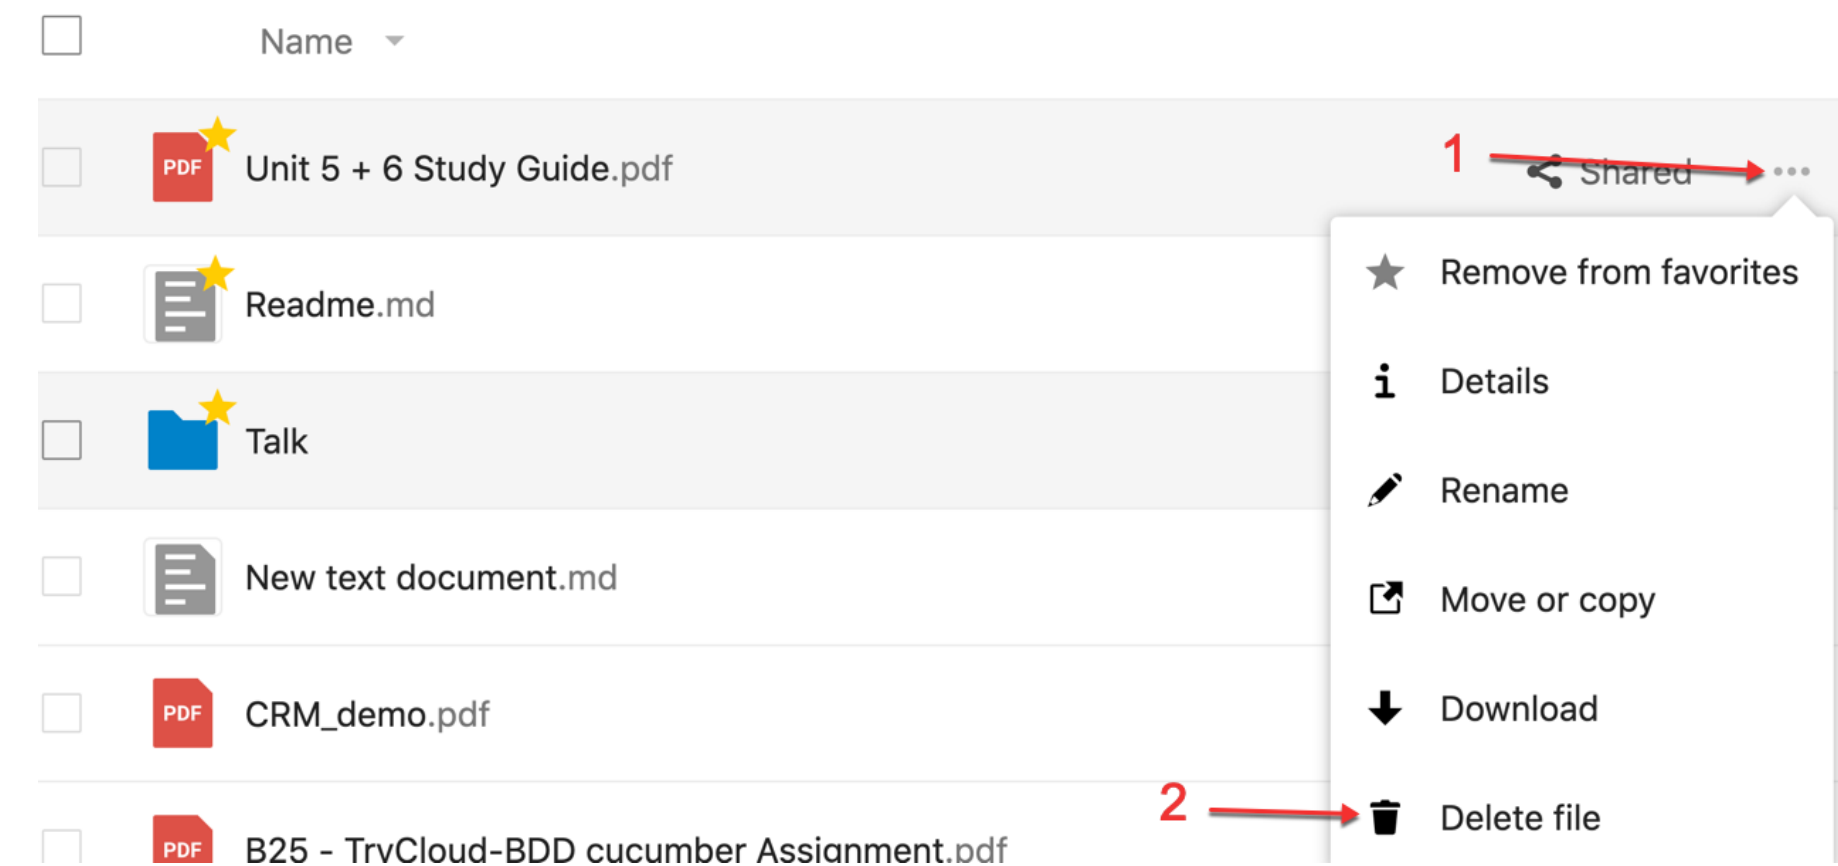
Name

PDF Unit 5 + 6 Study Guide.pdf

1 Shared ···

Readme.md

Talk

New text document.md

PDF CRM_demo.pdf

PDF B25 - TryCloud-BDD cucumber Assignment.pdf

Remove from favorites

Details

Rename

Move or copy

Download

2

Delete file